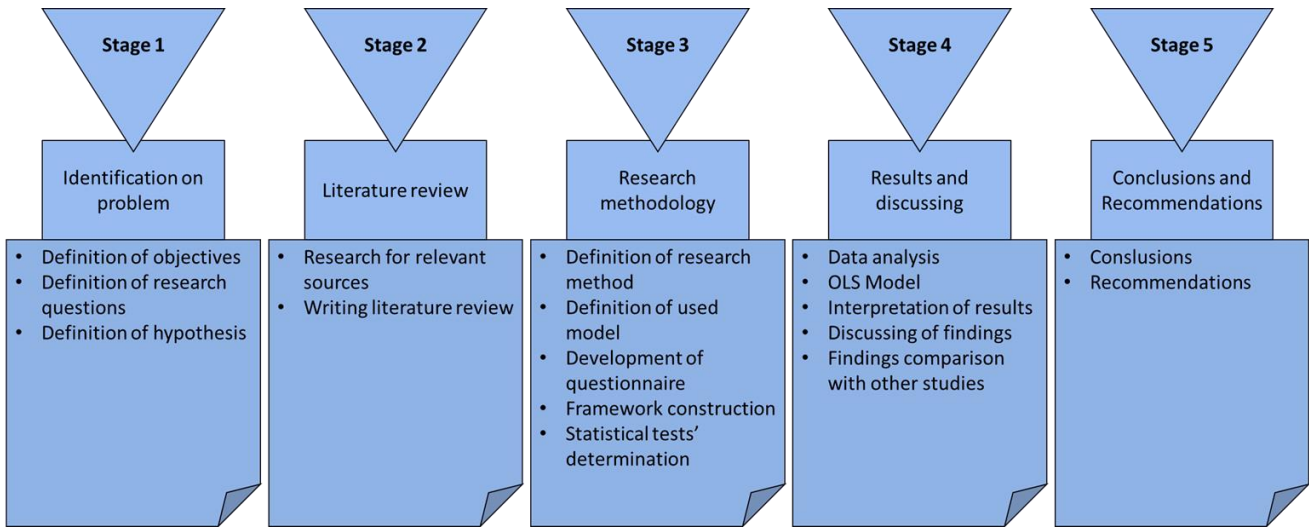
Stage 1

Identification on problem

- Definition of objectives
- Definition of research questions
- Definition of hypothesis

Stage 2

Literature review

- Research for relevant sources
- Writing literature review

Stage 3

Research methodology

- Definition of research method
- Definition of used model
- Development of questionnaire
- Framework construction
- Statistical tests' determination

Stage 4

Results and discussing

- Data analysis
- OLS Model
- Interpretation of results
- Discussing of findings
- Findings comparison with other studies

Stage 5

Conclusions and Recommendations

- Conslusions
- Recommendations